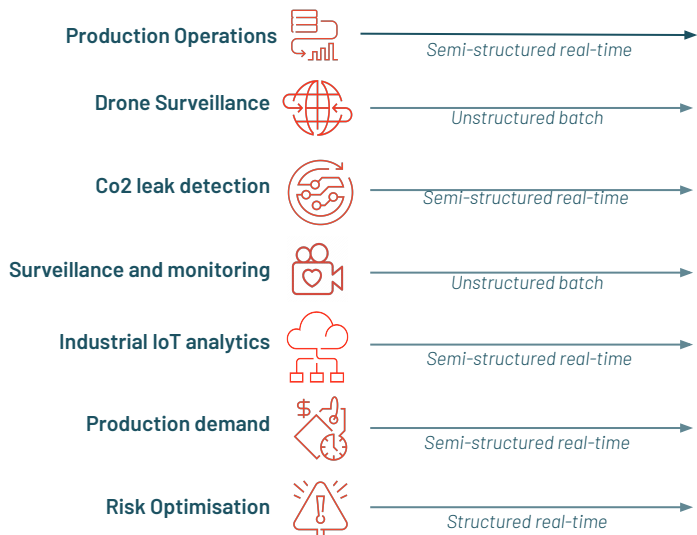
Production Operations
Semi-structured real-time

Drone Surveillance
Unstructured batch

Co2 leak detection
Semi-structured real-time

Surveillance and monitoring
Unstructured batch

Industrial IoT analytics
Semi-structured real-time

Production demand
$
Semi-structured real-time

Risk Optimisation
Structured real-time